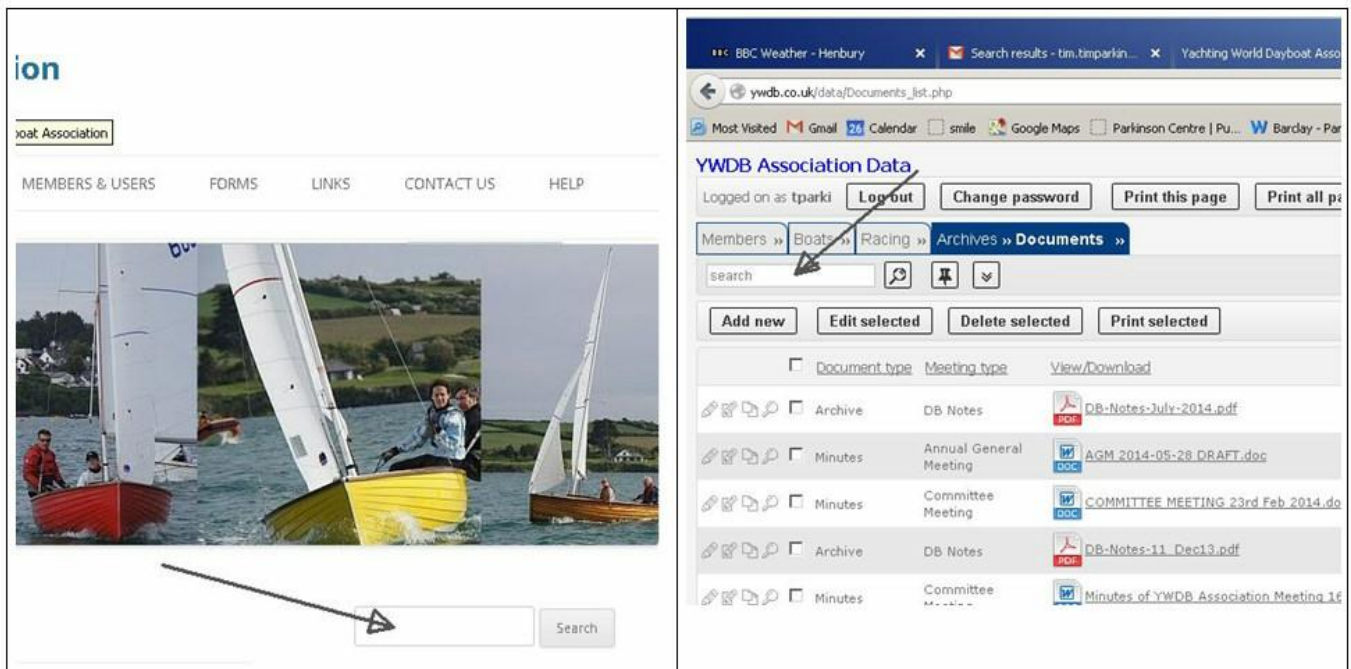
ion

oat Association

MEMBERS & USERS FORMS LINKS CONTACT US HELP

Search

BBC Weather - Henbury × Search results - tim.timparkin... × Yachting World Dayboat Asso

ywdb.co.uk/data/Documents_list.php

Most Visited Gmail 26 Calendar smile Google Maps Parkinson Centre | Pu... W Barclay - Par

YWDB Association Data

Logged on as tparki Log out Change password Print this page Print all pa

Members » Boats » Racing » Archives » Documents »

search

Add new Edit selected Delete selected Print selected

| | Document type | Meeting type | View/Download |
|---|---|---|---|
| | Archive | DB Notes | PDF DB-Notes-July-2014.pdf |
| | Minutes | Annual General Meeting | DOC AGM 2014-05-28 DRAFT.doc |
| | Minutes | Committee Meeting | DOC COMMITTEE MEETING 23rd Feb 2014.do |
| | Archive | DB Notes | PDF DB-Notes-11_Dec13.pdf |
| | Minutes | Committee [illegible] | DOC Minutes of YWDB Association Meeting 16 |